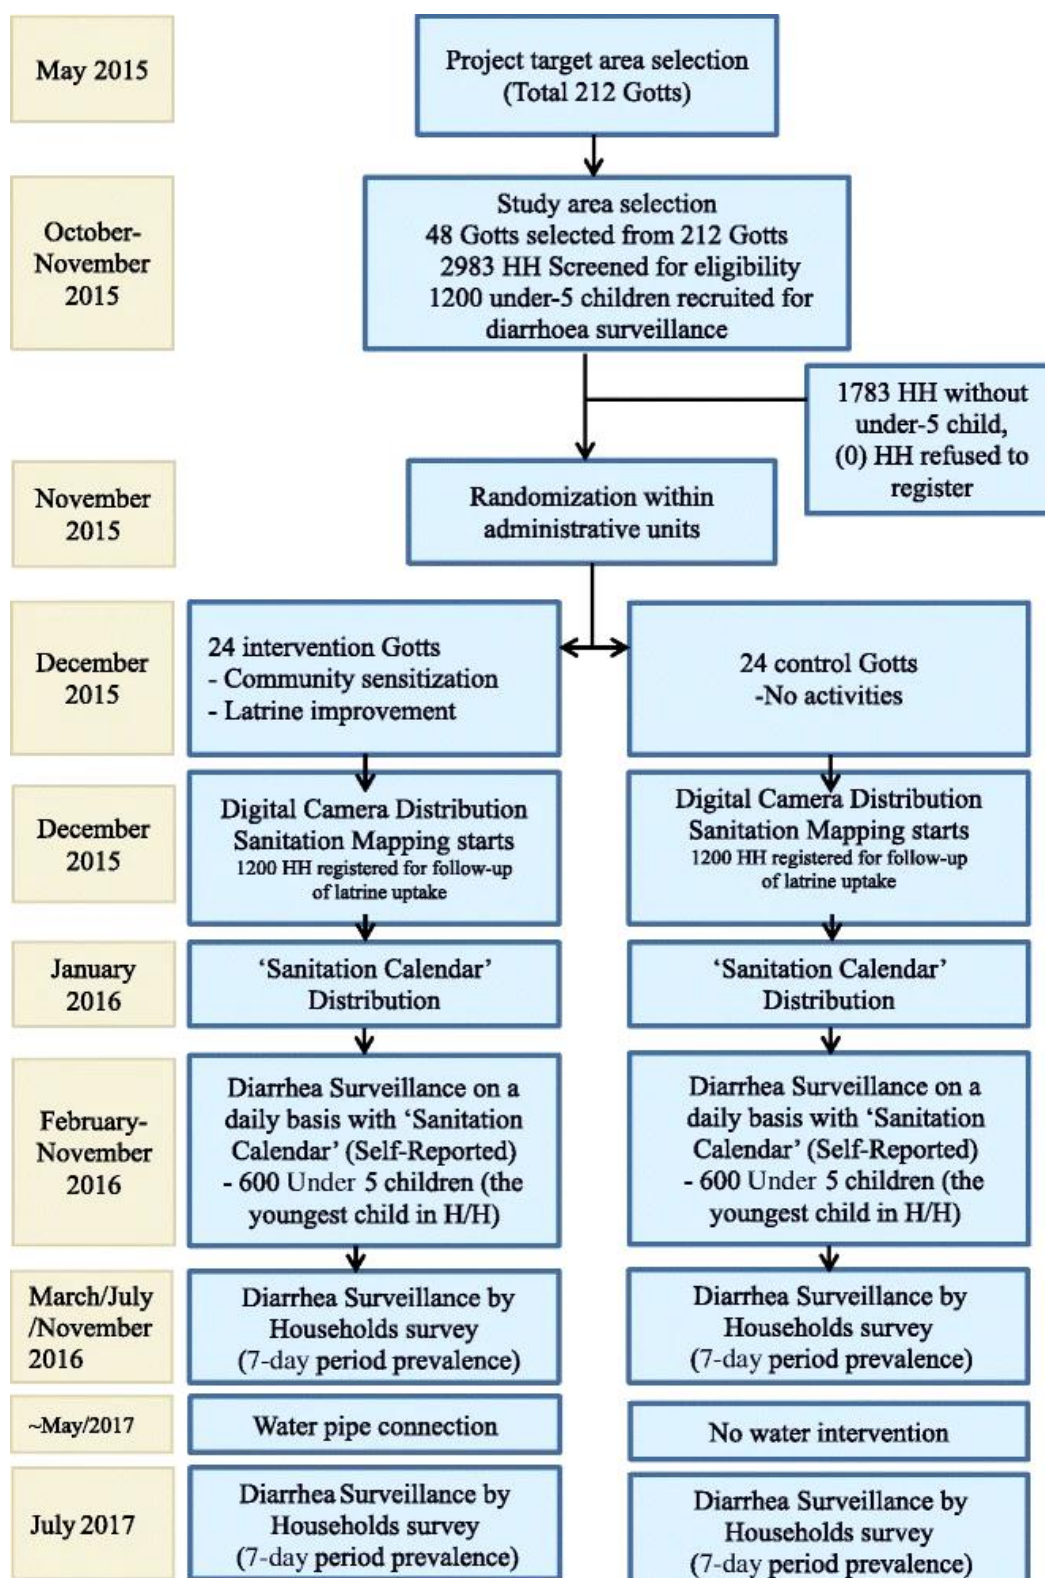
May 2015

Project target area selection (Total 212 Gotts)

October-November 2015

Study area selection
48 Gotts selected from 212 Gotts
2983 HH Screened for eligibility
1200 under-5 children recruited for diarrhoea surveillance

1783 HH without under-5 child, (0) HH refused to register

November 2015

Randomization within administrative units

December 2015

24 intervention Gotts
- Community sensitization
- Latrine improvement

24 control Gotts
-No activities

December 2015

Digital Camera Distribution
Sanitation Mapping starts
1200 HH registered for follow-up of latrine uptake

Digital Camera Distribution
Sanitation Mapping starts
1200 HH registered for follow-up of latrine uptake

January 2016

'Sanitation Calendar' Distribution

'Sanitation Calendar' Distribution

February-November 2016

Diarrhea Surveillance on a daily basis with 'Sanitation Calendar' (Self-Reported)
- 600 Under 5 children (the youngest child in H/H)

Diarrhea Surveillance on a daily basis with 'Sanitation Calendar' (Self-Reported)
- 600 Under 5 children (the youngest child in H/H)

March/July /November 2016

Diarrhea Surveillance by Households survey (7-day period prevalence)

Diarrhea Surveillance by Households survey (7-day period prevalence)

~May/2017

Water pipe connection

No water intervention

July 2017

Diarrhea Surveillance by Households survey (7-day period prevalence)

Diarrhea Surveillance by Households survey (7-day period prevalence)